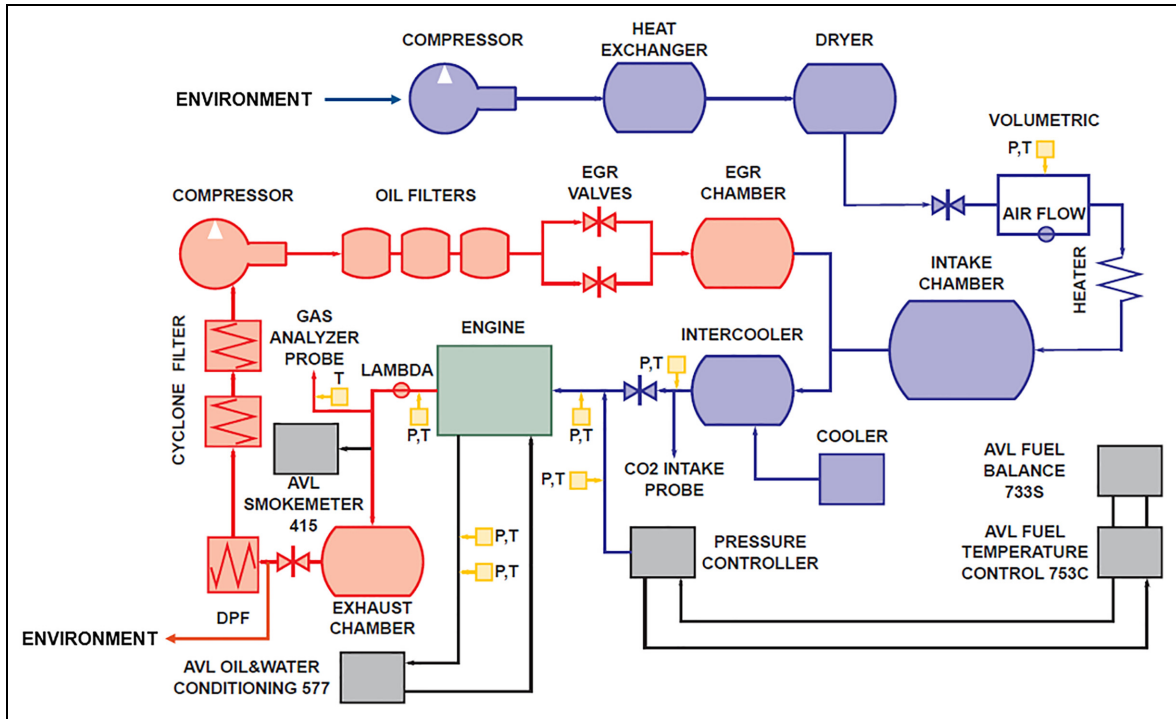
COMPRESSOR
HEAT EXCHANGER
DRYER
ENVIRONMENT
VOLUMETRIC
P,T
AIR FLOW
HEATER
COMPRESSOR
OIL FILTERS
EGR VALVES
EGR CHAMBER
INTAKE CHAMBER
CYCLONE FILTER
GAS ANALYZER PROBE
T
LAMBDA
ENGINE
INTERCOOLER
P,T
P,T
P,T
AVL SMOKEMETER 415
P,T
CO2 INTAKE PROBE
COOLER
AVL FUEL BALANCE 733S
P,T
P,T
PRESSURE CONTROLLER
AVL FUEL TEMPERATURE CONTROL 753C
DPF
EXHAUST CHAMBER
ENVIRONMENT
AVL OIL&WATER CONDITIONING 577